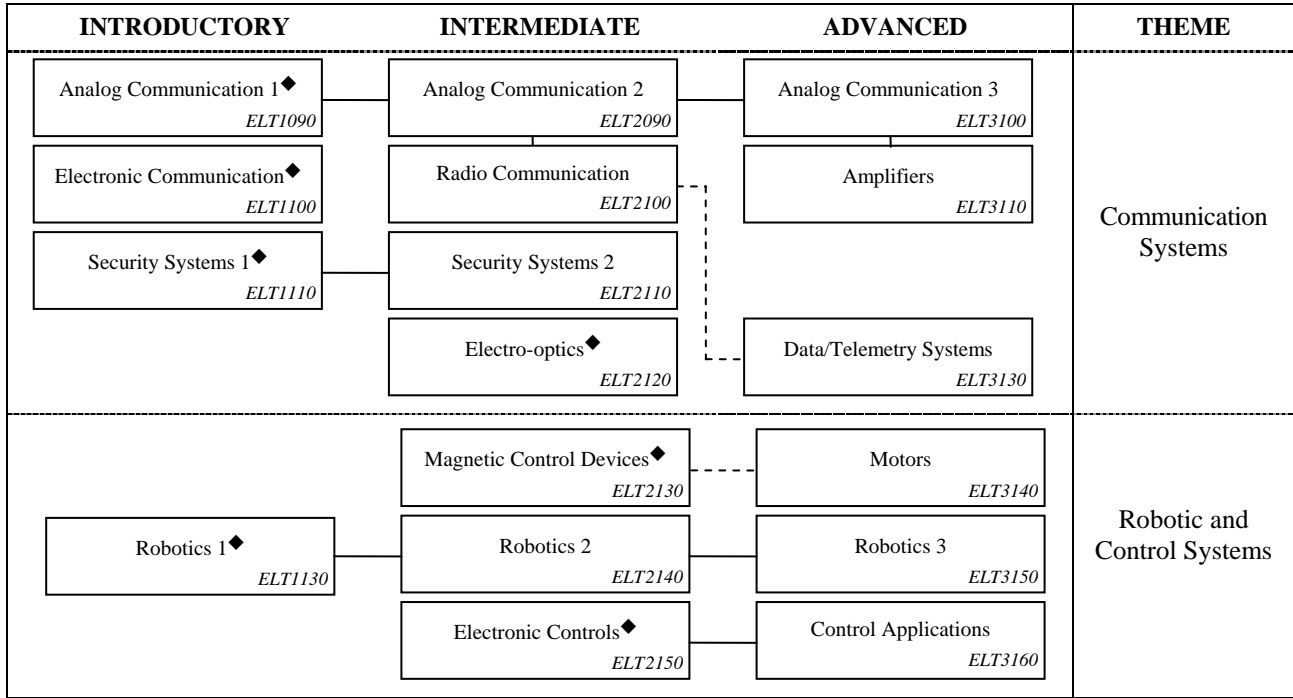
| INTRODUCTORY | INTERMEDIATE | ADVANCED | THEME |
|---|---|---|---|
| Analog Communication 1◆ ELT1090 | Analog Communication 2 ELT2090 | Analog Communication 3 ELT3100 | Communication Systems |
| Electronic Communication◆ ELT1100 | Radio Communication ELT2100 | Amplifiers ELT3110 | |
| Security Systems 1◆ ELT1110 | Security Systems 2 ELT2110 | | |
| | Electro-optics◆ ELT2120 | Data/Telemetry Systems ELT3130 | |
| | Magnetic Control Devices◆ ELT2130 | Motors ELT3140 | Robotic and Control Systems |
| Robotics 1◆ ELT1130 | Robotics 2 ELT2140 | Robotics 3 ELT3150 | |
| | Electronic Controls◆ ELT2150 | Control Applications ELT3160 | |